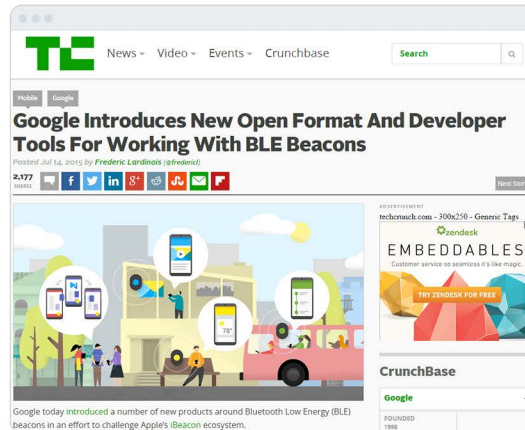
TC News Video Events Crunchbase

Search

Mobile Google

Google Introduces New Open Format And Developer Tools For Working With BLE Beacons

Posted Jul 14, 2015 by Frederic Lardinois (@fredericl)

2,177 SHARES

Next Story

ADVERTISEMENT

techcrunch.com - 300x250 - Generic Tags

zendesk

EMBEDDABLES

Customer service so seamless it's like magic.

TRY ZENDESK FOR FREE

75°

CrunchBase

Google

FOUNDED 1998

Google today introduced a number of new products around Bluetooth Low Energy (BLE) beacons in an effort to challenge Apple's iBeacon ecosystem.